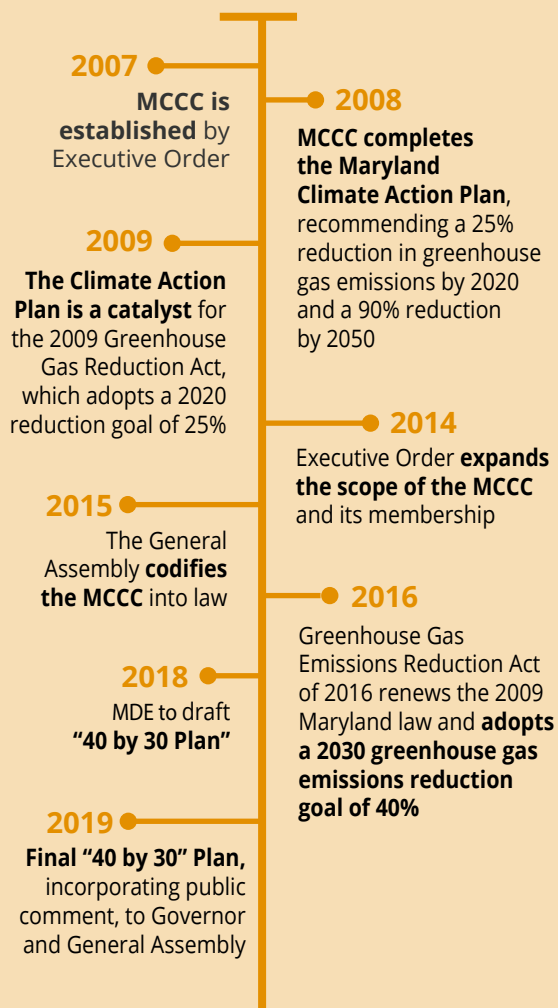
2007

MCCC is established by Executive Order

2008

MCCC completes the Maryland Climate Action Plan, recommending a 25% reduction in greenhouse gas emissions by 2020 and a 90% reduction by 2050

2009

The Climate Action Plan is a catalyst for the 2009 Greenhouse Gas Reduction Act, which adopts a 2020 reduction goal of 25%

2014

Executive Order expands the scope of the MCCC and its membership

2015

The General Assembly codifies the MCCC into law

2016

Greenhouse Gas Emissions Reduction Act of 2016 renews the 2009 Maryland law and adopts a 2030 greenhouse gas emissions reduction goal of 40%

2018

MDE to draft "40 by 30 Plan"

2019

Final "40 by 30" Plan, incorporating public comment, to Governor and General Assembly